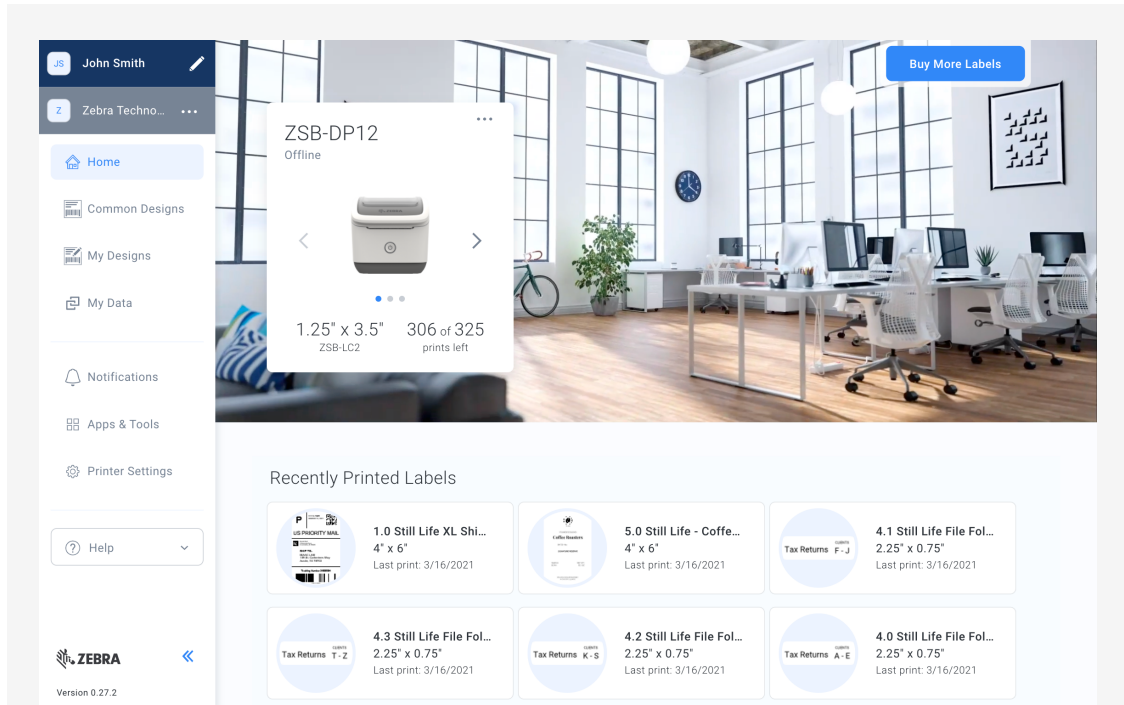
JS John Smith

Z Zebra Techno... ...

Home

Common Designs

My Designs

My Data

Notifications

Apps & Tools

Printer Settings

Help

ZEBRA

Version 0.27.2

Buy More Labels

ZSB-DP12
Offline

1.25" x 3.5"
ZSB-LC2

306 of 325
prints left

Recently Printed Labels

P
US PRIORITY MAIL

1.0 Still Life XL Shi...
4" x 6"
Last print: 3/16/2021

Coffee Roasters

5.0 Still Life - Coffe...
4" x 6"
Last print: 3/16/2021

Tax Returns CLIENTS F - J

4.1 Still Life File Fol...
2.25" x 0.75"
Last print: 3/16/2021

Tax Returns CLIENTS T - Z

4.3 Still Life File Fol...
2.25" x 0.75"
Last print: 3/16/2021

Tax Returns CLIENTS K - S

4.2 Still Life File Fol...
2.25" x 0.75"
Last print: 3/16/2021

Tax Returns CLIENTS A - E

4.0 Still Life File Fol...
2.25" x 0.75"
Last print: 3/16/2021